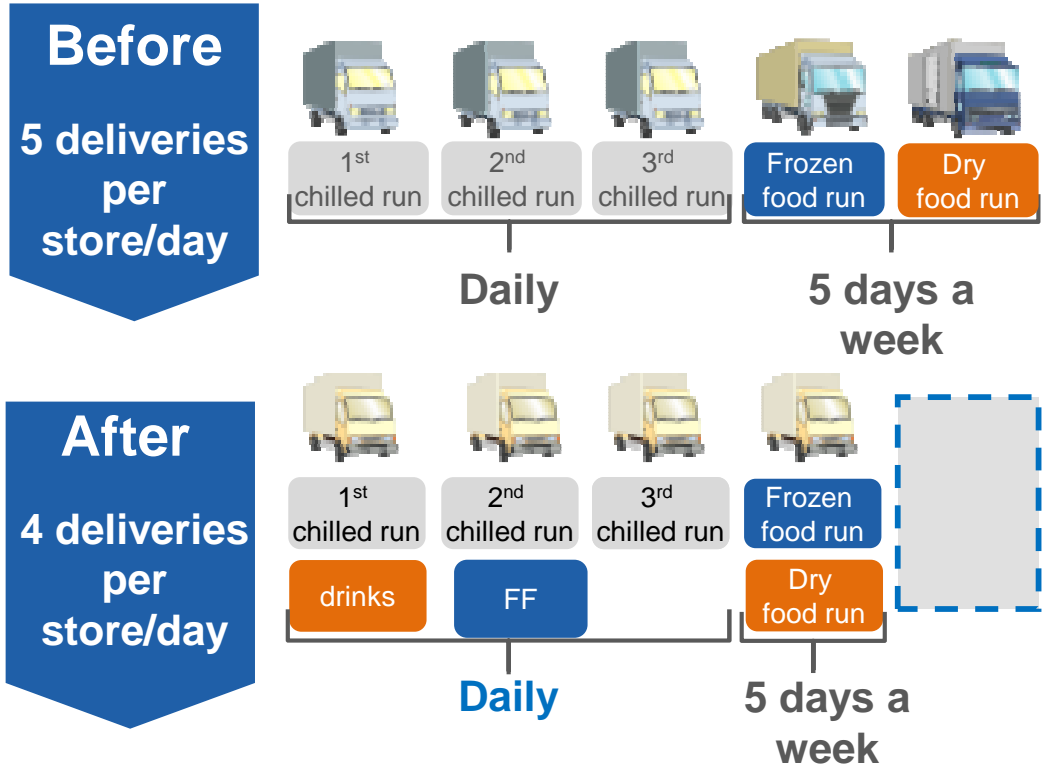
Before

5 deliveries per store/day

$1^{st}$ chilled run

$2^{nd}$ chilled run

$3^{rd}$ chilled run

Frozen food run

Dry food run

Daily

5 days a week

After

4 deliveries per store/day

$1^{st}$ chilled run

$2^{nd}$ chilled run

$3^{rd}$ chilled run

Frozen food run

drinks

FF

Dry food run

Daily

5 days a week